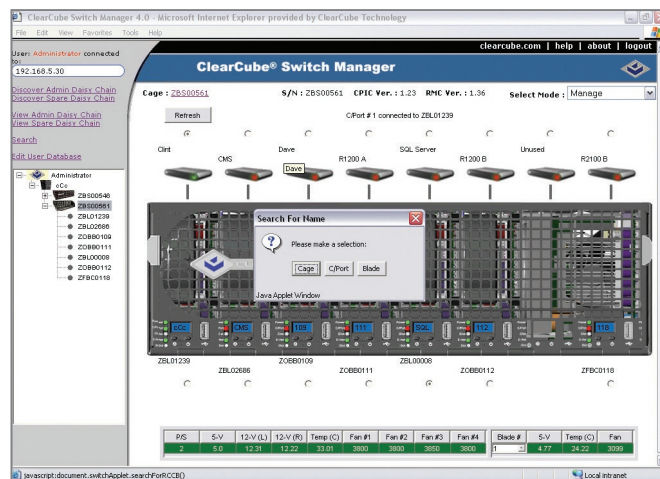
ClearCube Switch Manager 4.0 - Microsoft Internet Explorer provided by ClearCube Technology

File Edit View Favorites Tools Help

clearcube.com | help | about | logout

User: Administrator connected to:
192.168.5.30

Discover Admin Daisy Chain
Discover Spare Daisy Chain

View Admin Daisy Chain
View Spare Daisy Chain

Search

Edit User Database

Administrator
cCc
ZBS00546
ZBS00561
ZBL01239
ZBL02686
ZOBB0109
ZOBB0111
ZBL00008
ZOBB0112
ZFBC0118

ClearCube® Switch Manager

Cage : ZBS00561 S/N : ZBS00561 CPIC Ver. : 1.23 RMC Ver. : 1.36 Select Mode : Manage

Refresh

C/Port # 1 connected to ZBL01239

Clint CMS Dave R1200 A SQL Server R1200 B Unused R2100 B

Dave

Search For Name

Please make a selection:

Cage C/Port Blade

Java Applet Window

cCc CMS 109 111 SQL 112 118

ZBL01239 ZBL02686 ZOBB0109 ZOBB0111 ZBL00008 ZOBB0112 ZFBC0118

| P/S | 5-V | 12-V (L) | 12-V (R) | Temp (C) | Fan #1 | Fan #2 | Fan #3 | Fan #4 |
|---|---|---|---|---|---|---|---|---|
| 2 | 5.0 | 12.31 | 12.22 | 33.01 | 3800 | 3800 | 3850 | 3800 |

| Blade # | 5-V | Temp (C) | Fan |
|---|---|---|---|
| 1 | 4.77 | 24.22 | 3099 |

javascript:document.switchApplet.searchForRCCB()

Local intranet